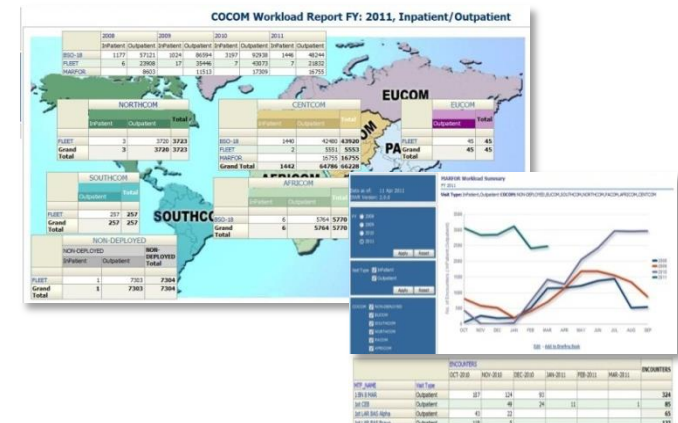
COCOM Workload Report FY: 2011, Inpatient/Outpatient

| | 2008 | | 2009 | | 2010 | | 2011 | |
|---|---|---|---|---|---|---|---|---|
| | InPatient | Outpatient | InPatient | Outpatient | InPatient | Outpatient | InPatient | Outpatient |
| BSO-18 | 1177 | 57121 | 1024 | 86594 | 3197 | 92938 | 1446 | 48244 |
| FLEET | 6 | 23908 | 17 | 35446 | 7 | 40073 | 7 | 21832 |
| MARFOR | | 8603 | | 11513 | | 17309 | | 16755 |

NORTHCOM

| | InPatient | Outpatient | Total |
|---|---|---|---|
| FLEET | 3 | 3720 | 3723 |
| Grand Total | 3 | 3720 | 3723 |

CENTCOM

| | InPatient | Outpatient | Total |
|---|---|---|---|
| BSO-18 | 1440 | 42480 | 43920 |
| FLEET | 2 | 5551 | 5553 |
| MARFOR | | 16755 | 16755 |
| Grand Total | 1442 | 64786 | 66228 |

EUCOM

| | Outpatient | Total |
|---|---|---|
| FLEET | 45 | 45 |
| Grand Total | 45 | 45 |

SOUTHCOM

| | Outpatient | Total |
|---|---|---|
| FLEET | 257 | 257 |
| Grand Total | 257 | 257 |

AFRICOM

| | InPatient | Outpatient | Total |
|---|---|---|---|
| BSO-18 | 6 | 5764 | 5770 |
| Grand Total | 6 | 5764 | 5770 |

NON-DEPLOYED

| | InPatient | Outpatient | NON-DEPLOYED Total |
|---|---|---|---|
| FLEET | 1 | 7303 | 7304 |
| Grand Total | 1 | 7303 | 7304 |

EUCOM
PA
AFRICOM
SOUTHCO

MARFOR Workload Summary
FY 2011
Visit Types: InPatient,Outpatient COCOM: NON-DEPLOYED,EUCOM,SOUTHCOM,NORTHCOM,PACOM,AFRICOM,CENTCOM

Data as of: 14 Jun 2011
FY: 2008 2009 2010 2011
Apply Reset
Visit Type: InPatient Outpatient
Apply Reset
COCOM: NON-DEPLOYED EUCOM SOUTHCOM NORTHCOM PACOM AFRICOM

OCT NOV DEC JAN FEB MAR APR MAY JUN JUL AUG SEP
2008 2009 2010 2011

| | | ENCOUNTERS | | | | | | ENCOUNTERS |
|---|---|---|---|---|---|---|---|---|
| MTF_NAME | Visit Type | OCT-2010 | NOV-2010 | DEC-2010 | JAN-2011 | FEB-2011 | MAR-2011 | |
| 1/BN 8 MAR | Outpatient | 107 | 124 | 93 | | | | 324 |
| 1st CEB | Outpatient | | 46 | 24 | 11 | | 1 | 85 |
| 1st LAR BAS Alpha | Outpatient | 43 | 22 | | | | | 65 |
| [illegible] | Outpatient | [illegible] | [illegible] | | | | | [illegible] |